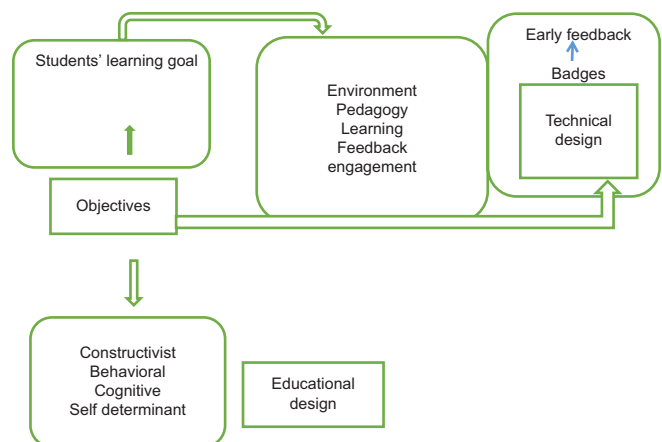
Students' learning goal

Objectives

Environment
Pedagogy
Learning
Feedback
engagement

Early feedback
Badges

Technical design

Constructivist
Behavioral
Cognitive
Self determinant

Educational design